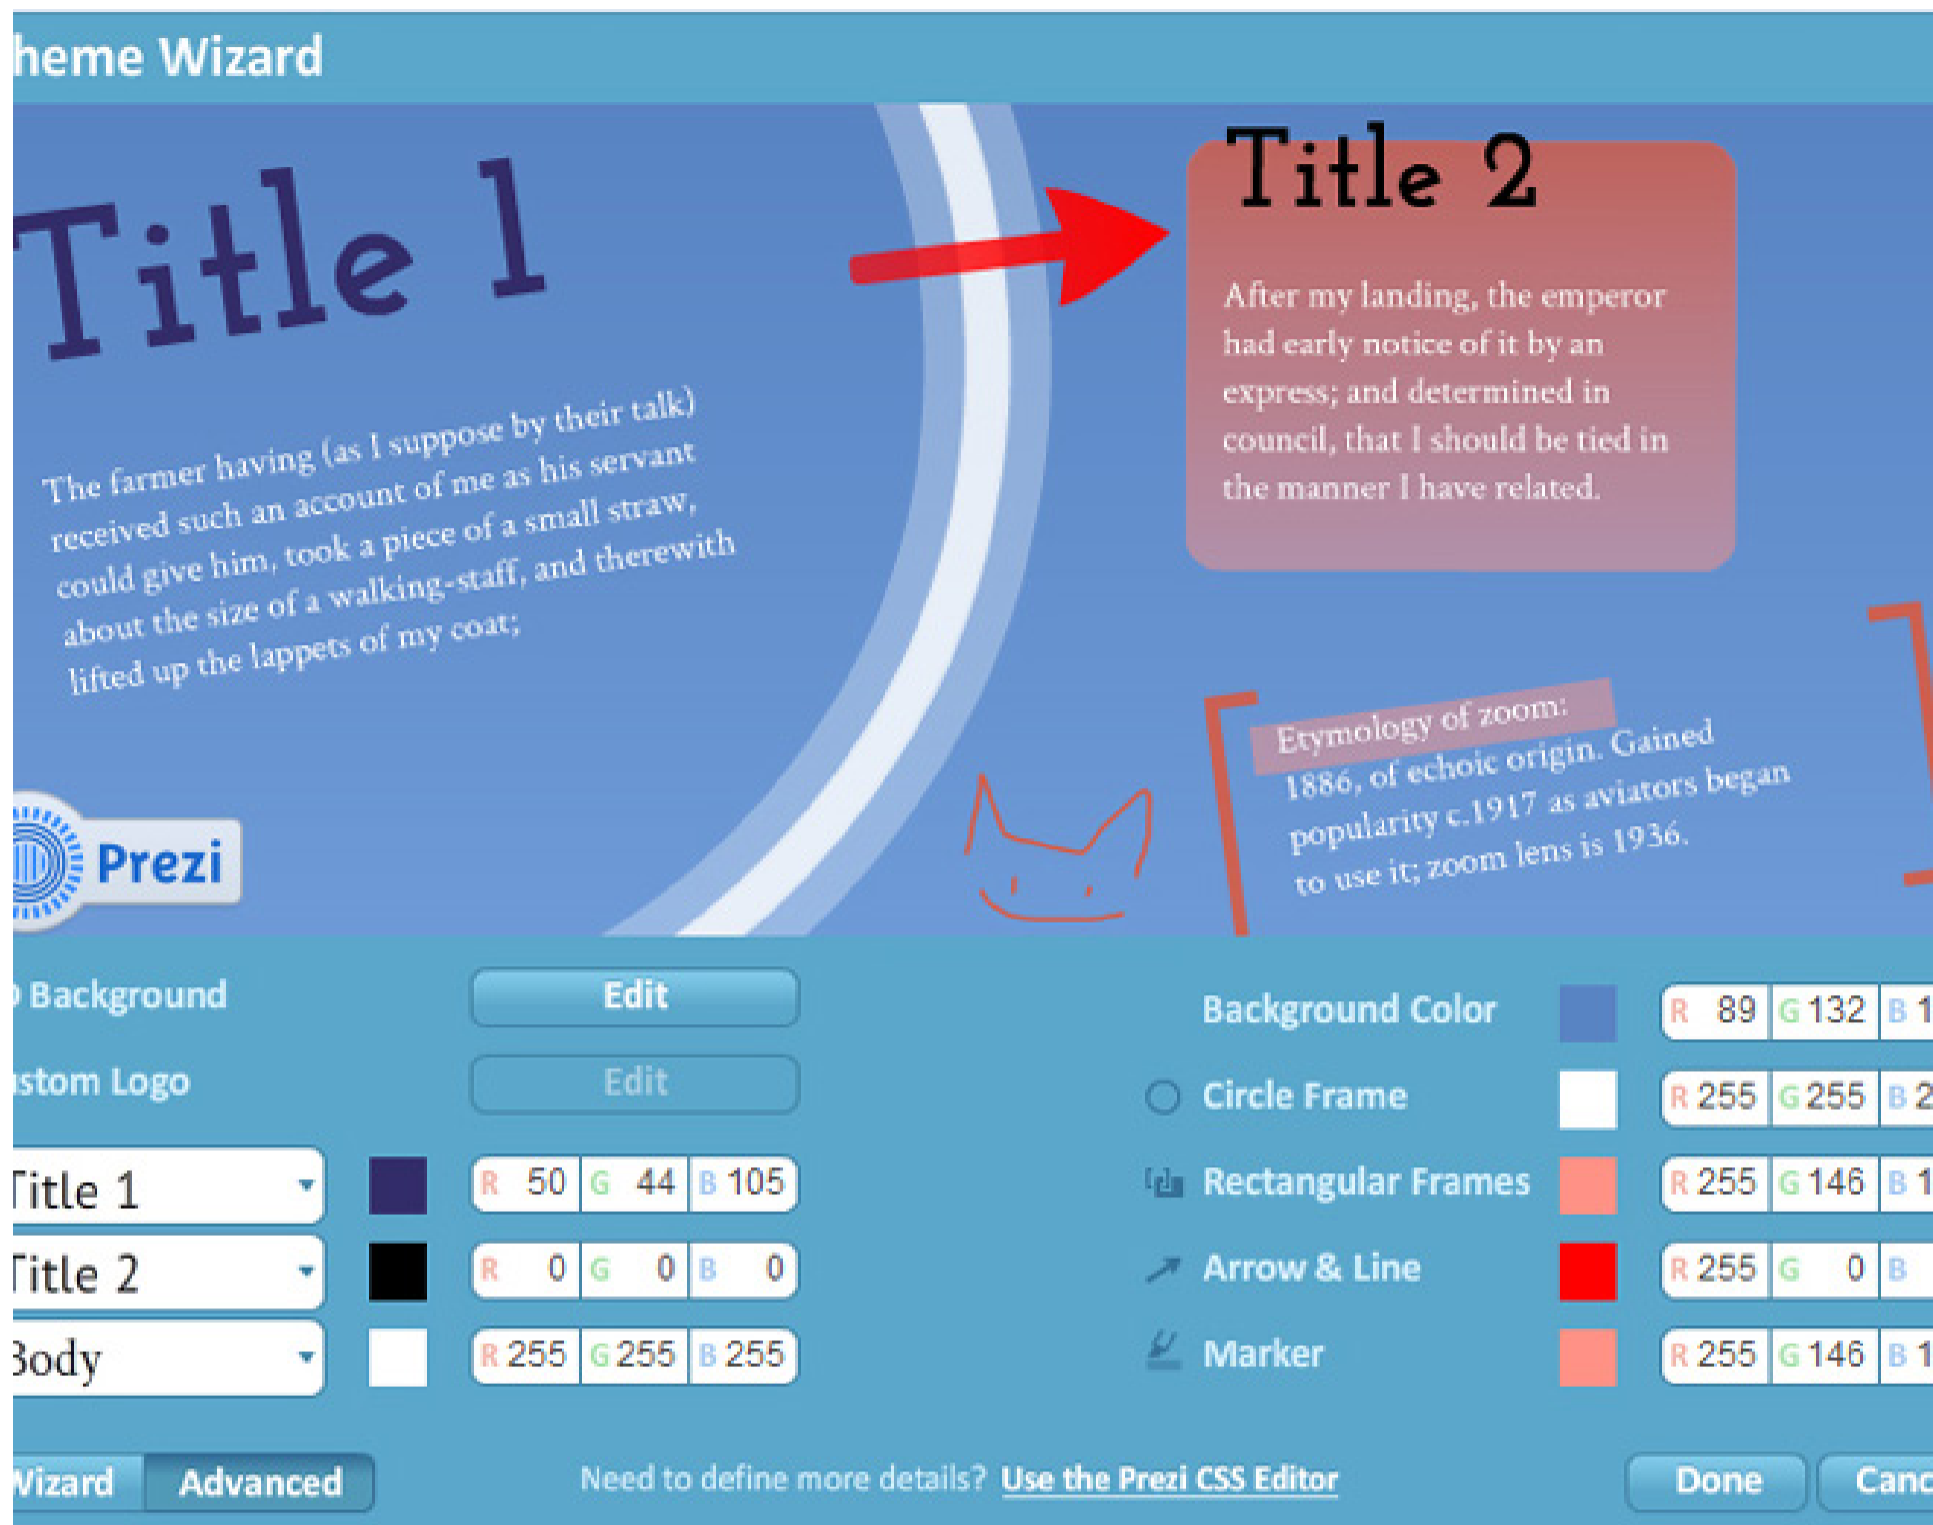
heme Wizard

Title 1

The farmer having (as I suppose by their talk) received such an account of me as his servant could give him, took a piece of a small straw, about the size of a walking-staff, and therewith lifted up the lappets of my coat;

Title 2

After my landing, the emperor had early notice of it by an express; and determined in council, that I should be tied in the manner I have related.

Etymology of zoom: 1886, of echoic origin. Gained popularity c.1917 as aviators began to use it; zoom lens is 1936.

Prezi

Background | Edit

stom Logo | Edit

| Title 1 | R 50 | G 44 | B 105 |
|---|---|---|---|
| Title 2 | R 0 | G 0 | B 0 |
| Body | R 255 | G 255 | B 255 |

| Background Color | R 89 | G 132 | B 1 |
|---|---|---|---|
| Circle Frame | R 255 | G 255 | B 2 |
| Rectangular Frames | R 255 | G 146 | B 1 |
| Arrow & Line | R 255 | G 0 | B |
| Marker | R 255 | G 146 | B 1 |

Wizard Advanced

Need to define more details? Use the Prezi CSS Editor

Done Canc